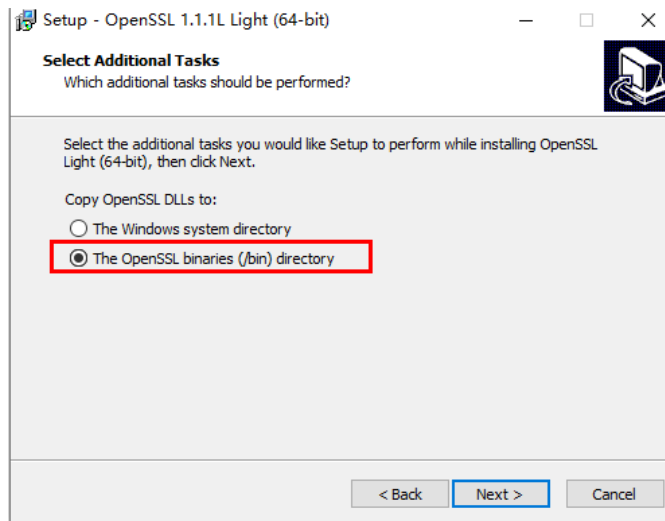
Setup - OpenSSL 1.1.1L Light (64-bit)

Select Additional Tasks
Which additional tasks should be performed?

Select the additional tasks you would like Setup to perform while installing OpenSSL Light (64-bit), then click Next.

Copy OpenSSL DLLs to:

The Windows system directory

The OpenSSL binaries (/bin) directory

< Back
Next >
Cancel